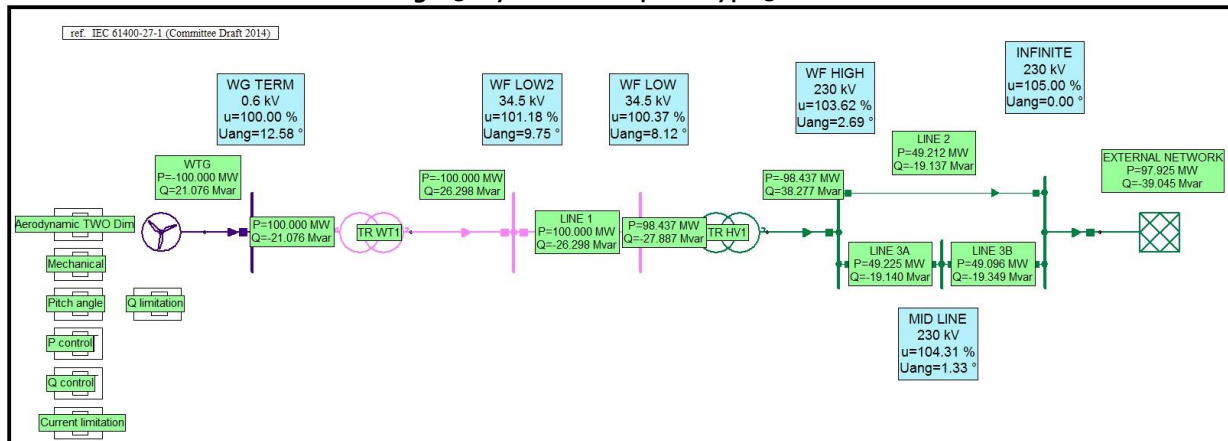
ref. IEC 61400-27-1 (Committee Draft 2014)

WG TERM
0.6 kV
u=100.00 %
Uang=12.58 °

WF LOW2
34.5 kV
u=101.18 %
Uang=9.75 °

WF LOW
34.5 kV
u=100.37 %
Uang=8.12 °

WF HIGH
230 kV
u=103.62 %
Uang=2.69 °

INFINITE
230 kV
u=105.00 %
Uang=0.00 °

WTG
P=-100.000 MW
Q=21.076 Mvar

P=-100.000 MW
Q=26.298 Mvar

LINE 2
P=49.212 MW
Q=-19.137 Mvar

P=-98.437 MW
Q=38.277 Mvar

EXTERNAL NETWORK
P=97.925 MW
Q=-39.045 Mvar

Aerodynamic TWO Dim

P=100.000 MW
Q=-21.076 Mvar

TR WT1

LINE 1
P=100.000 MW
Q=-26.298 Mvar

P=98.437 MW
Q=-27.887 Mvar

TR HV1

LINE 3A
P=49.225 MW
Q=-19.140 Mvar

LINE 3B
P=49.096 MW
Q=-19.349 Mvar

Mechanical

Pitch angle

Q limitation

P control

Q control

Current limitation

MID LINE
230 kV
u=104.31 %
Uang=1.33 °